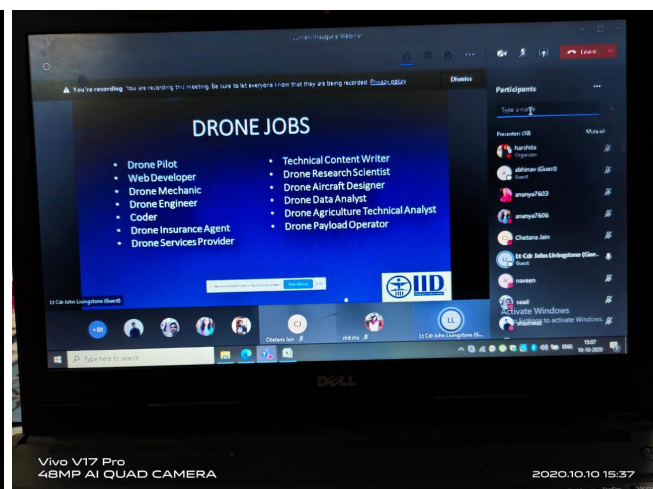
Leave

You're recording You are recording this meeting. Be sure to let everyone know that they are being recorded. Privacy policy

Dismiss

DRONE JOBS

Drone Pilot
Web Developer
Drone Mechanic
Drone Engineer
Coder
Drone Insurance Agent
Drone Services Provider

Technical Content Writer
Drone Research Scientist
Drone Aircraft Designer
Drone Data Analyst
Drone Agriculture Technical Analyst
Drone Payload Operator

IID

Lt Cdr John Livingstone (Guest)

Participants

Type a name

Presenters (18)

Mute all

harshita
Organizer

abhinav (Guest)
Guest

ananya7603

ananya7606

Chetana Jain

Lt Cdr John Livingstone (Gue...
Guest

naveen

saad

Activate Windows
Go to Settings to activate Windows.

+81

CJ
Chetana Jain

chhichu

LL
Lt Cdr John Livingstone (Gue...

Type here to search

ENG 15:37 10-10-2020

DELL

Vivo V17 Pro
48MP AI QUAD CAMERA

2020.10.10 15:37